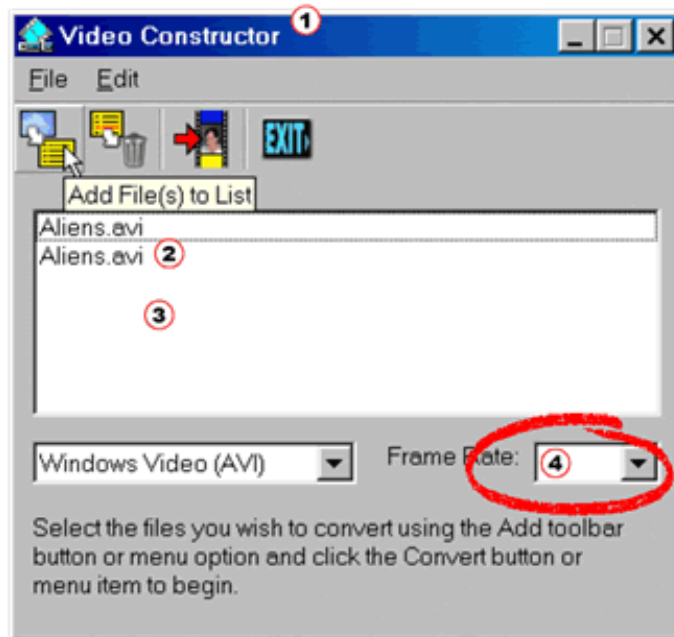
Video Constructor ①

File Edit

EXIT

Add File(s) to List

Aliens.avi
Aliens.avi ②

③

Windows Video (AVI)

Frame Rate: ④

Select the files you wish to convert using the Add toolbar button or menu option and click the Convert button or menu item to begin.